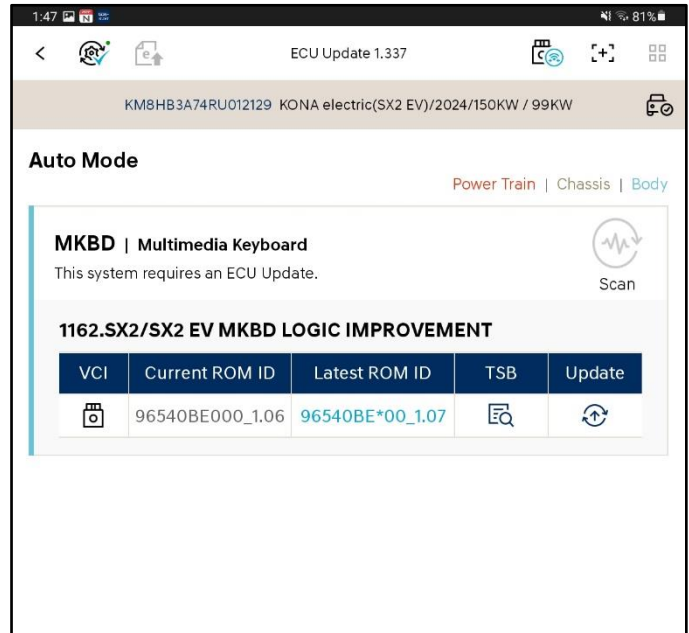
1:47 81%

ECU Update 1.337

KM8HB3A74RU012129 KONA electric(SX2 EV)/2024/150KW / 99KW

Auto Mode

Power Train | Chassis | Body

MKBD | Multimedia Keyboard

This system requires an ECU Update.

Scan

1162.SX2/SX2 EV MKBD LOGIC IMPROVEMENT

| VCI | Current ROM ID | Latest ROM ID | TSB | Update |
|---|---|---|---|---|
| | 96540BE000_1.06 | 96540BE*00_1.07 | | |